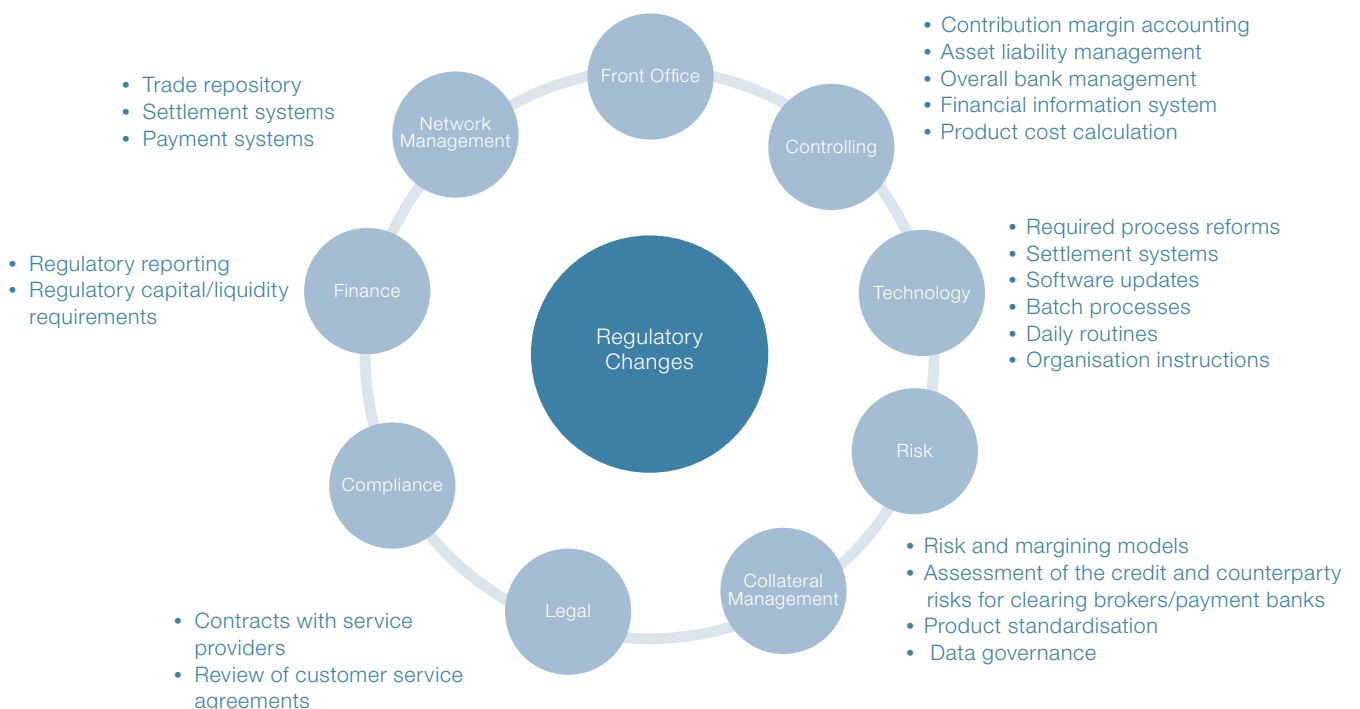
• Contribution margin accounting
• Asset liability management
• Overall bank management
• Financial information system
• Product cost calculation

• Trade repository
• Settlement systems
• Payment systems

Front Office

Network Management

Controlling

• Required process reforms
• Settlement systems
• Software updates
• Batch processes
• Daily routines
• Organisation instructions

• Regulatory reporting
• Regulatory capital/liquidity requirements

Finance

Regulatory Changes

Technology

Risk

Compliance

Legal

Collateral Management

• Risk and margining models
• Assessment of the credit and counterparty risks for clearing brokers/payment banks
• Product standardisation
• Data governance

• Contracts with service providers
• Review of customer service agreements